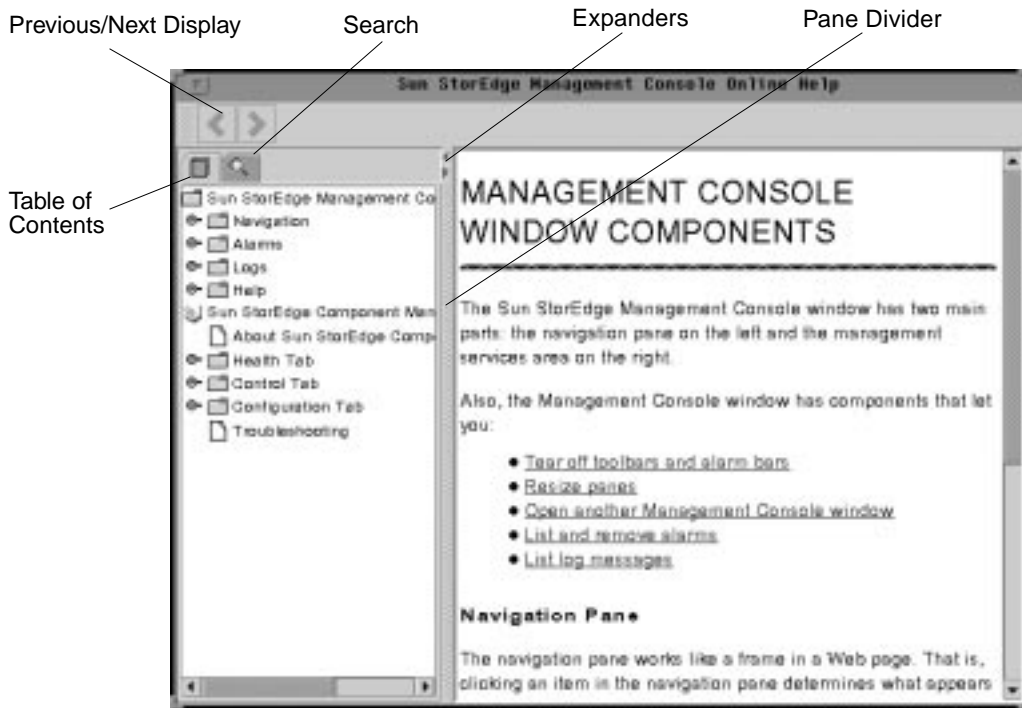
Previous/Next Display

Search

Expanders

Pane Divider

Table of Contents

Sun StorEdge Management Console Online Help

Sun StorEdge Management Co
Navigation
Alarms
Logs
Help
Sun StorEdge Component Man
About Sun StorEdge Compo
Health Tab
Control Tab
Configuration Tab
Troubleshooting

MANAGEMENT CONSOLE WINDOW COMPONENTS

The Sun StorEdge Management Console window has two main parts: the navigation pane on the left and the management services area on the right.

Also, the Management Console window has components that let you:

• Tear off toolbars and alarm bars
• Resize panes
• Open another Management Console window
• List and remove alarms
• List log messages

Navigation Pane

The navigation pane works like a frame in a Web page. That is, clicking an item in the navigation pane determines what appears